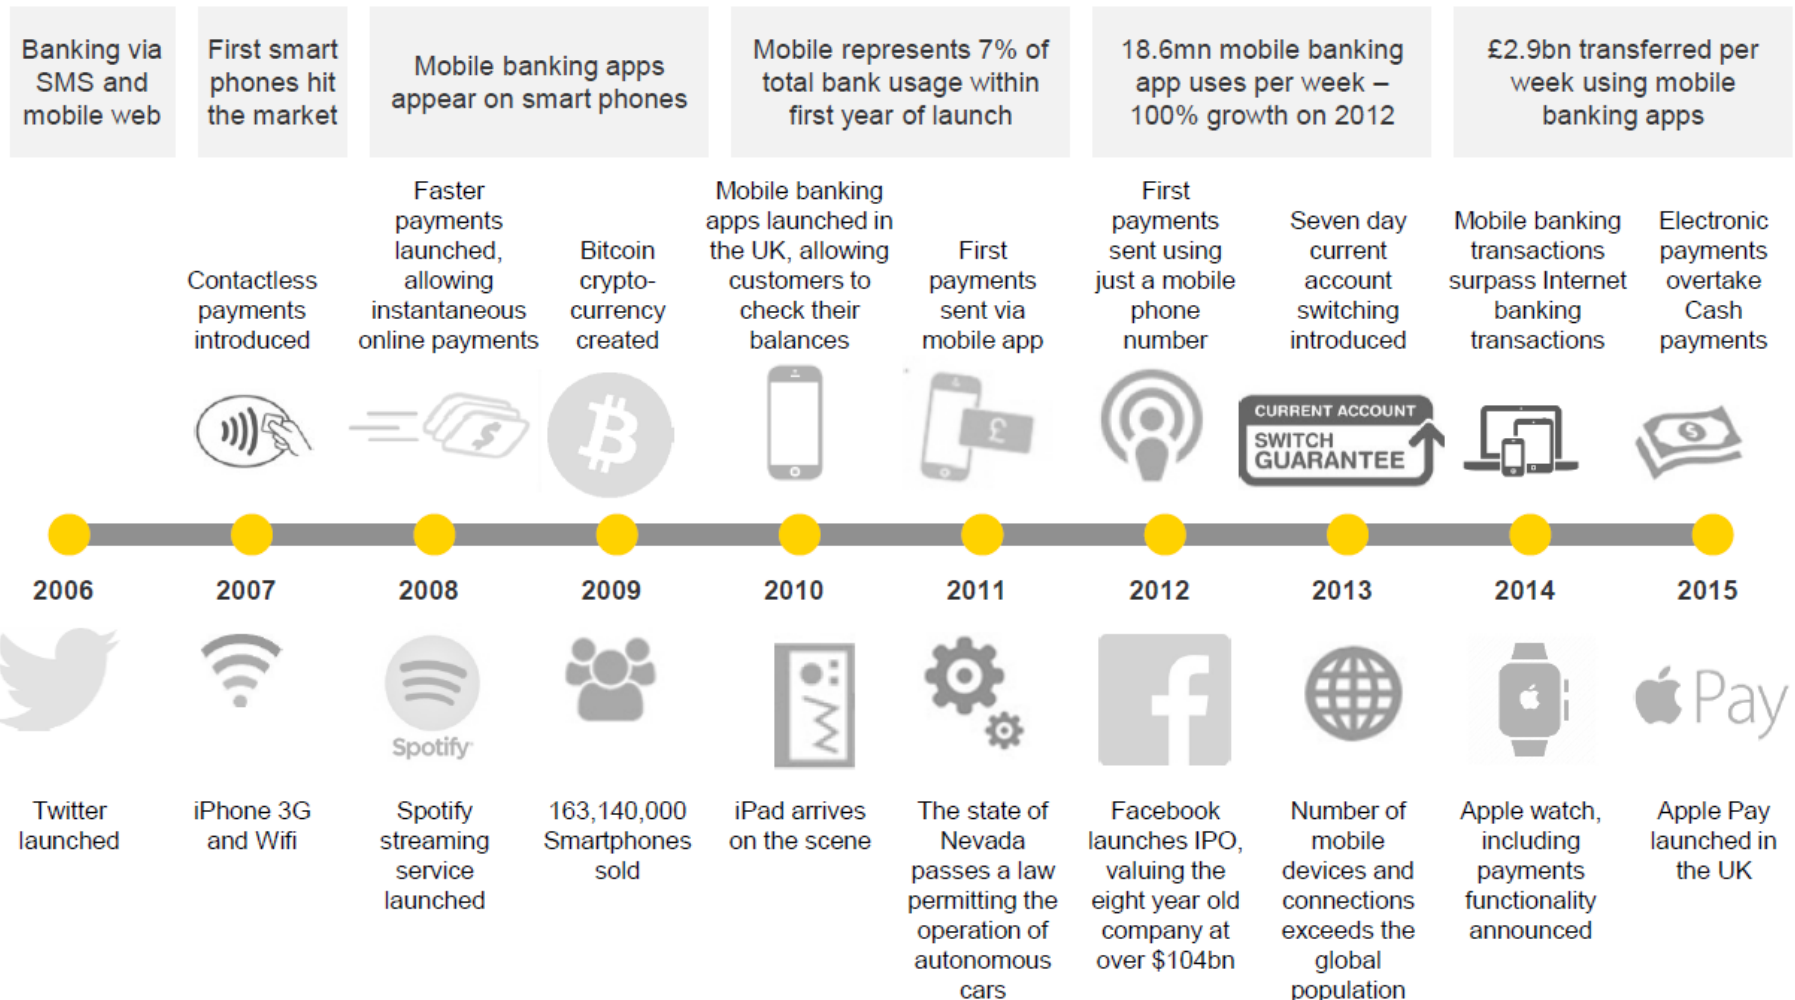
Banking via SMS and mobile web

First smart phones hit the market

Mobile banking apps appear on smart phones

Mobile represents 7% of total bank usage within first year of launch

18.6mn mobile banking app uses per week – 100% growth on 2012

£2.9bn transferred per week using mobile banking apps

Contactless payments introduced

Faster payments launched, allowing instantaneous online payments

Bitcoin crypto-currency created

Mobile banking apps launched in the UK, allowing customers to check their balances

First payments sent via mobile app

First payments sent using just a mobile phone number

Seven day current account switching introduced

Mobile banking transactions surpass Internet banking transactions

Electronic payments overtake Cash payments

CURRENT ACCOUNT SWITCH GUARANTEE

2006

2007

2008

2009

2010

2011

2012

2013

2014

2015

Spotify

Pay

Twitter launched

iPhone 3G and Wifi

Spotify streaming service launched

163,140,000 Smartphones sold

iPad arrives on the scene

The state of Nevada passes a law permitting the operation of autonomous cars

Facebook launches IPO, valuing the eight year old company at over $104bn

Number of mobile devices and connections exceeds the global population

Apple watch, including payments functionality announced

Apple Pay launched in the UK